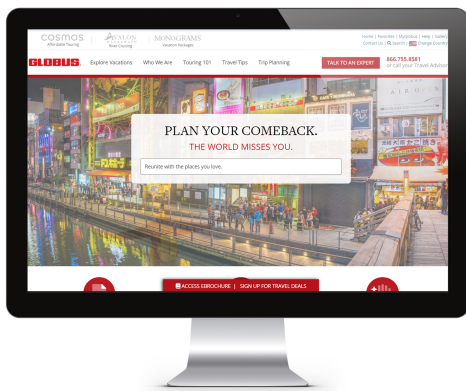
COSMOS
Affordable Touring

AVALON
River Cruising

MONOGRAMS
Vacation Packages

Home | Favorites | MyGlobus | Help | Gallery
Contact Us | Search | Change Country

GLOBUS

Explore Vacations
Who We Are
Touring 101
Travel Tips
Trip Planning

TALK TO AN EXPERT

866.755.8581
or call your Travel Advisor

PLAN YOUR COMEBACK.
THE WORLD MISSES YOU.

Reunite with the places you love.

ACCESS EBROCHURE | SIGN UP FOR TRAVEL DEALS